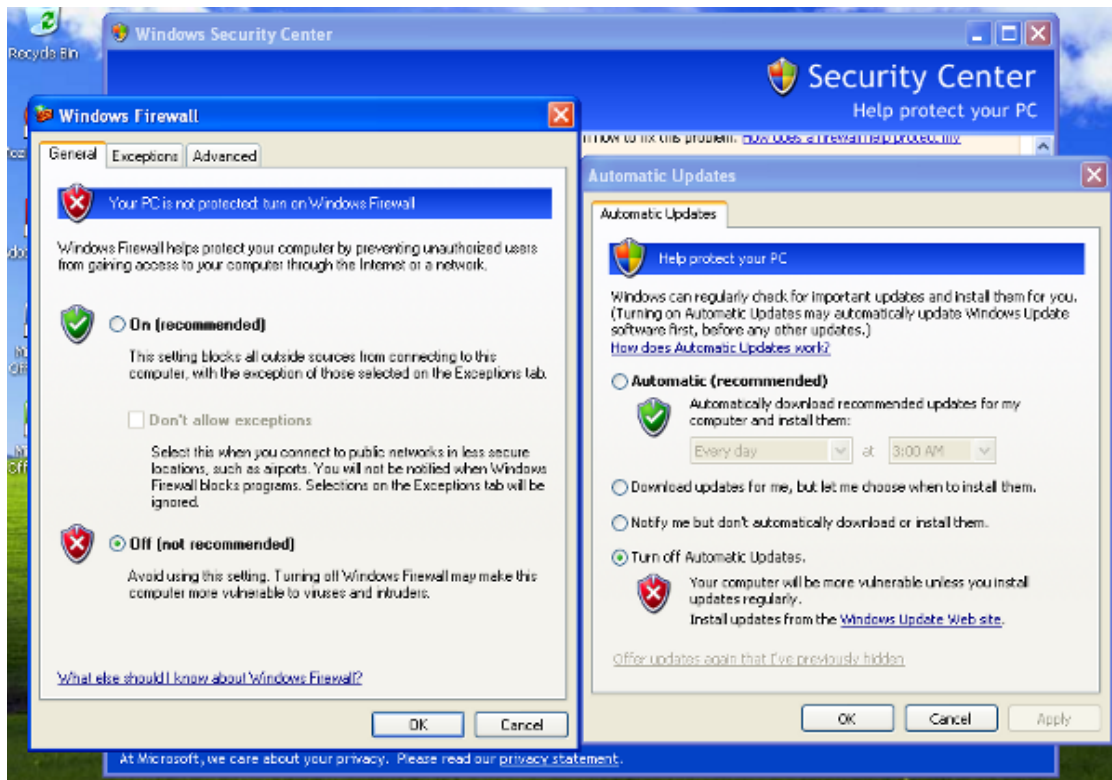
Recycle Bin

Windows Security Center

Security Center
Help protect your PC

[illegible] how to fix this problem. How does a firewall help protect my

At Microsoft, we care about your privacy. Please read our privacy statement.

Windows Firewall

General | Exceptions | Advanced

Your PC is not protected: turn on Windows Firewall

Windows Firewall helps protect your computer by preventing unauthorized users from gaining access to your computer through the Internet or a network.

On (recommended)

This setting blocks all outside sources from connecting to this computer, with the exception of those selected on the Exceptions tab.

Don't allow exceptions

Select this when you connect to public networks in less secure locations, such as airports. You will not be notified when Windows Firewall blocks programs. Selections on the Exceptions tab will be ignored.

Off (not recommended)

Avoid using this setting. Turning off Windows Firewall may make this computer more vulnerable to viruses and intruders.

What else should I know about Windows Firewall?

OK | Cancel

Automatic Updates

Automatic Updates

Help protect your PC

Windows can regularly check for important updates and install them for you. (Turning on Automatic Updates may automatically update Windows Update software first, before any other updates.)
How does Automatic Updates work?

Automatic (recommended)

Automatically download recommended updates for my computer and install them:

Every day at 3:00 AM

Download updates for me, but let me choose when to install them.

Notify me but don't automatically download or install them.

Turn off Automatic Updates.

Your computer will be more vulnerable unless you install updates regularly.
Install updates from the Windows Update Web site.

Offer updates again that I've previously hidden

OK | Cancel | Apply